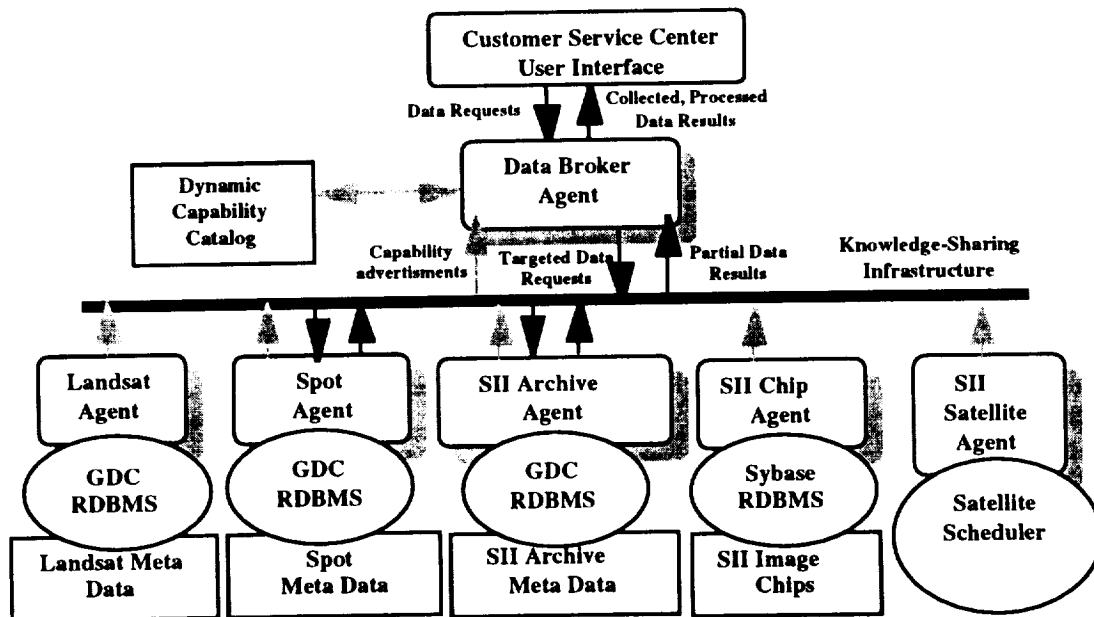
Customer Service Center
User Interface

Data Requests

Collected, Processed Data Results

Dynamic Capability Catalog

Data Broker Agent

Capability advertisments

Targeted Data Requests

Partial Data Results

Knowledge-Sharing Infrastructure

Landsat Agent

GDC RDBMS

Landsat Meta Data

Spot Agent

GDC RDBMS

Spot Meta Data

SII Archive Agent

GDC RDBMS

SII Archive Meta Data

SII Chip Agent

Sybase RDBMS

SII Image Chips

SII Satellite Agent

Satellite Scheduler